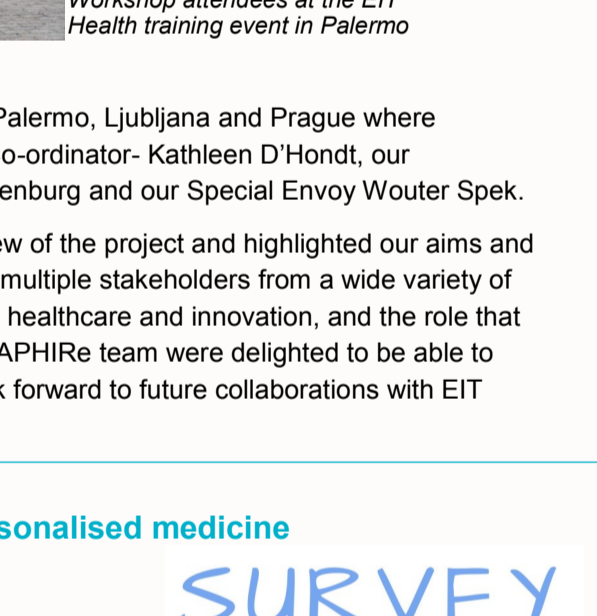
Workshop attendees at the EIT Health training event in Palermo

Palermo, Ljubljana and Prague where o-ordinator- Kathleen D'Hondt, our enburg and our Special Envoy Wouter Spek.

w of the project and highlighted our aims and multiple stakeholders from a wide variety of healthcare and innovation, and the role that APHIRe team were delighted to be able to forward to future collaborations with EIT

sonalised medicine

SURVEY